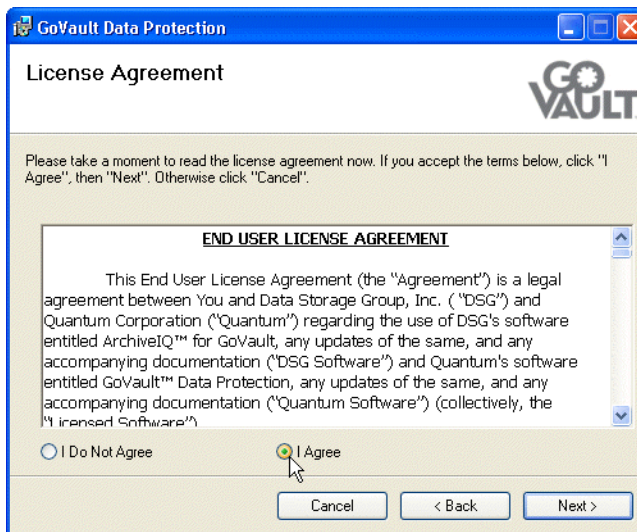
GoVault Data Protection

License Agreement

GO VAULT

Please take a moment to read the license agreement now. If you accept the terms below, click "I Agree", then "Next". Otherwise click "Cancel".

END USER LICENSE AGREEMENT

This End User License Agreement (the "Agreement") is a legal agreement between You and Data Storage Group, Inc. ( "DSG") and Quantum Corporation ("Quantum") regarding the use of DSG's software entitled ArchiveIQ™ for GoVault, any updates of the same, and any accompanying documentation ("DSG Software") and Quantum's software entitled GoVault™ Data Protection, any updates of the same, and any accompanying documentation ("Quantum Software") (collectively, the "Licensed Software")

I Do Not Agree

I Agree

Cancel

< Back

Next >